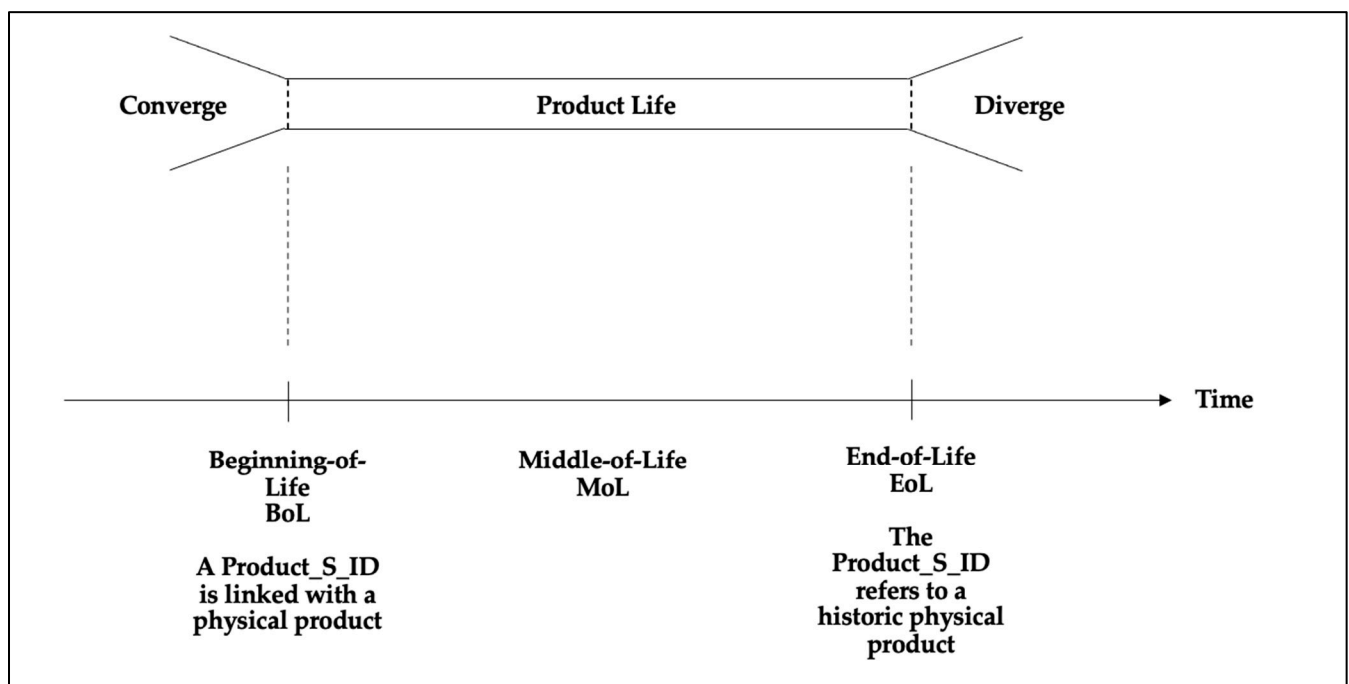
Converge

Product Life

Diverge

Time

Beginning-of-Life
BoL

A Product_S_ID is linked with a physical product

Middle-of-Life
MoL

End-of-Life
EoL

The Product_S_ID refers to a historic physical product